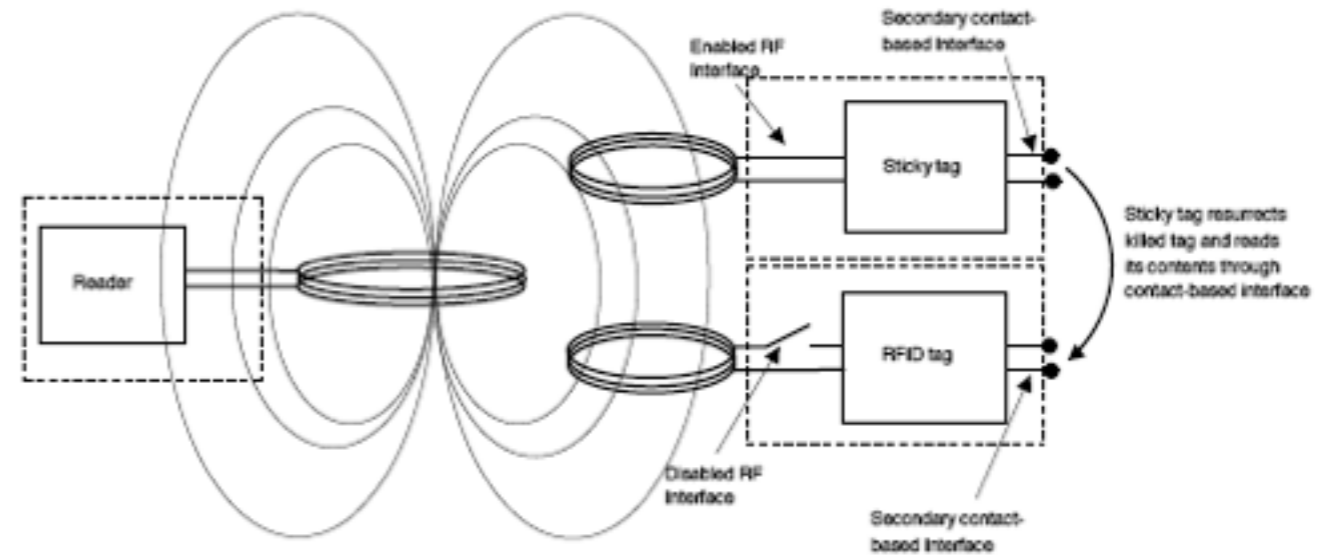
Secondary contact-based interface

Enabled RF interface

Sticky tag

Reader

Sticky tag resurrects killed tag and reads its contents through contact-based interface

RFID tag

Disabled RF interface

Secondary contact-based interface